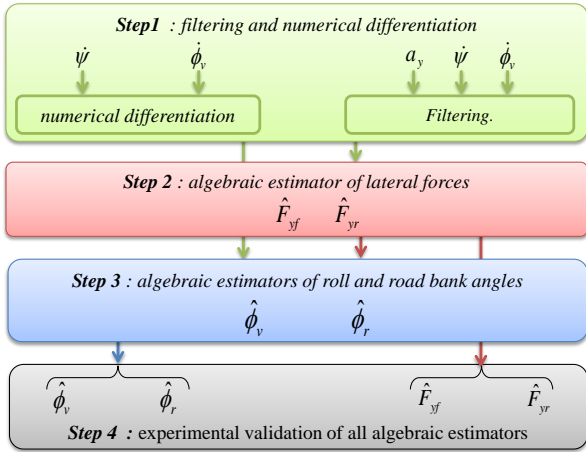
**Step1** : filtering and numerical differentiation

$\dot{\psi}$ $\dot{\phi}_v$ $a_y$ $\dot{\psi}$ $\dot{\phi}_v$

numerical differentiation

Filtering.

**Step 2** : algebraic estimator of lateral forces

$\hat{F}_{yf}$ $\hat{F}_{yr}$

**Step 3** : algebraic estimators of roll and road bank angles

$\hat{\phi}_v$ $\hat{\phi}_r$

$\hat{\phi}_v$ $\hat{\phi}_r$ $\hat{F}_{yf}$ $\hat{F}_{yr}$

**Step 4** : experimental validation of all algebraic estimators